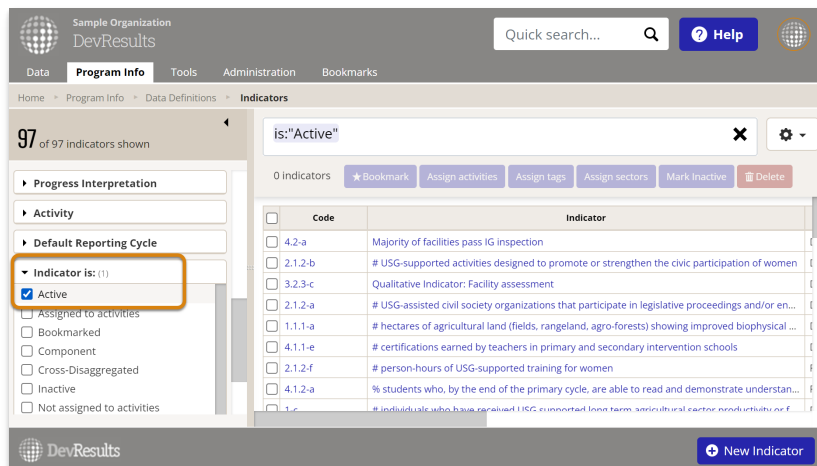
Sample Organization
DevResults

Quick search...

Help

Data
Program Info
Tools
Administration
Bookmarks

Home ▸ Program Info ▸ Data Definitions ▸ Indicators

97 of 97 indicators shown

Progress Interpretation

Activity

Default Reporting Cycle

Indicator is: (1)

Active

Assigned to activities

Bookmarked

Component

Cross-Disaggregated

Inactive

Not assigned to activities

is:"Active"

0 indicators
★Bookmark
Assign activities
Assign tags
Assign sectors
Mark Inactive
Delete

| | Code | Indicator |
|---|---|---|
| | 4.2-a | Majority of facilities pass IG inspection |
| | 2.1.2-b | # USG-supported activities designed to promote or strengthen the civic participation of women |
| | 3.2.3-c | Qualitative Indicator: Facility assessment |
| | 2.1.2-a | # USG-assisted civil society organizations that participate in legislative proceedings and/or en... |
| | 1.1.1-a | # hectares of agricultural land (fields, rangeland, agro-forests) showing improved biophysical ... |
| | 4.1.1-e | # certifications earned by teachers in primary and secondary intervention schools |
| | 2.1.2-f | # person-hours of USG-supported training for women |
| | 4.1.2-a | % students who, by the end of the primary cycle, are able to read and demonstrate understan... |
| | 1-c | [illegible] |

DevResults

New Indicator